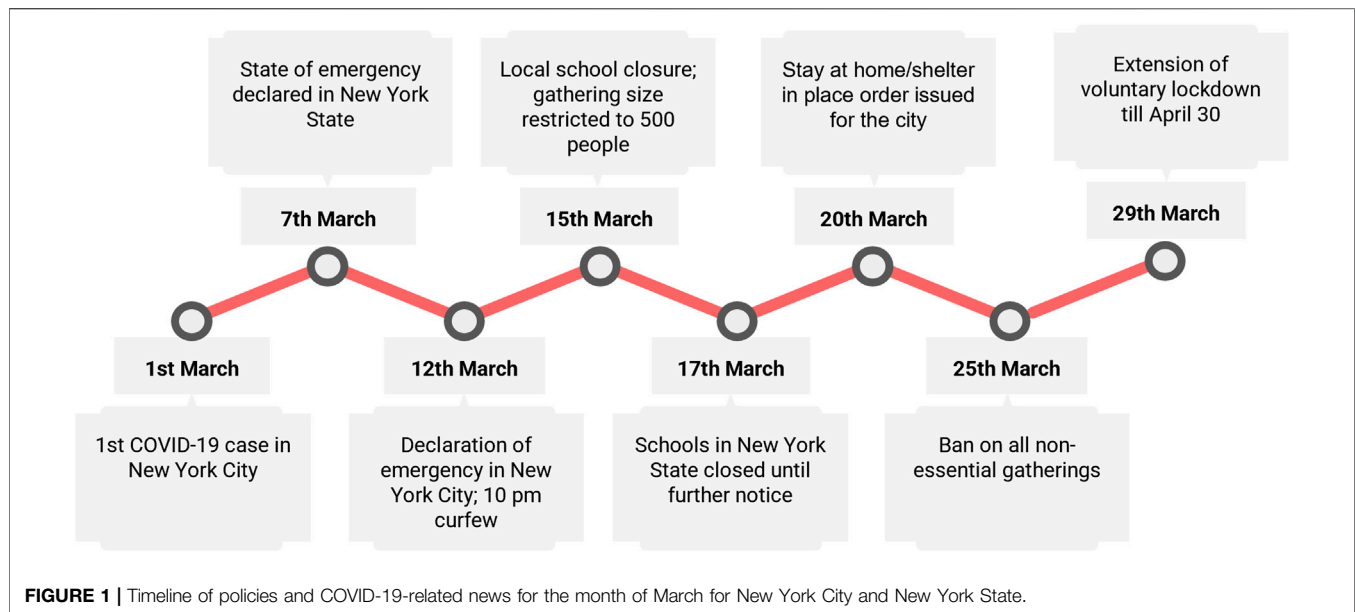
State of emergency declared in New York State

7th March

Local school closure; gathering size restricted to 500 people

15th March

Stay at home/shelter in place order issued for the city

20th March

Extension of voluntary lockdown till April 30

29th March

1st March

1st COVID-19 case in New York City

12th March

Declaration of emergency in New York City; 10 pm curfew

17th March

Schools in New York State closed until further notice

25th March

Ban on all non-essential gatherings

FIGURE 1 | Timeline of policies and COVID-19-related news for the month of March for New York City and New York State.